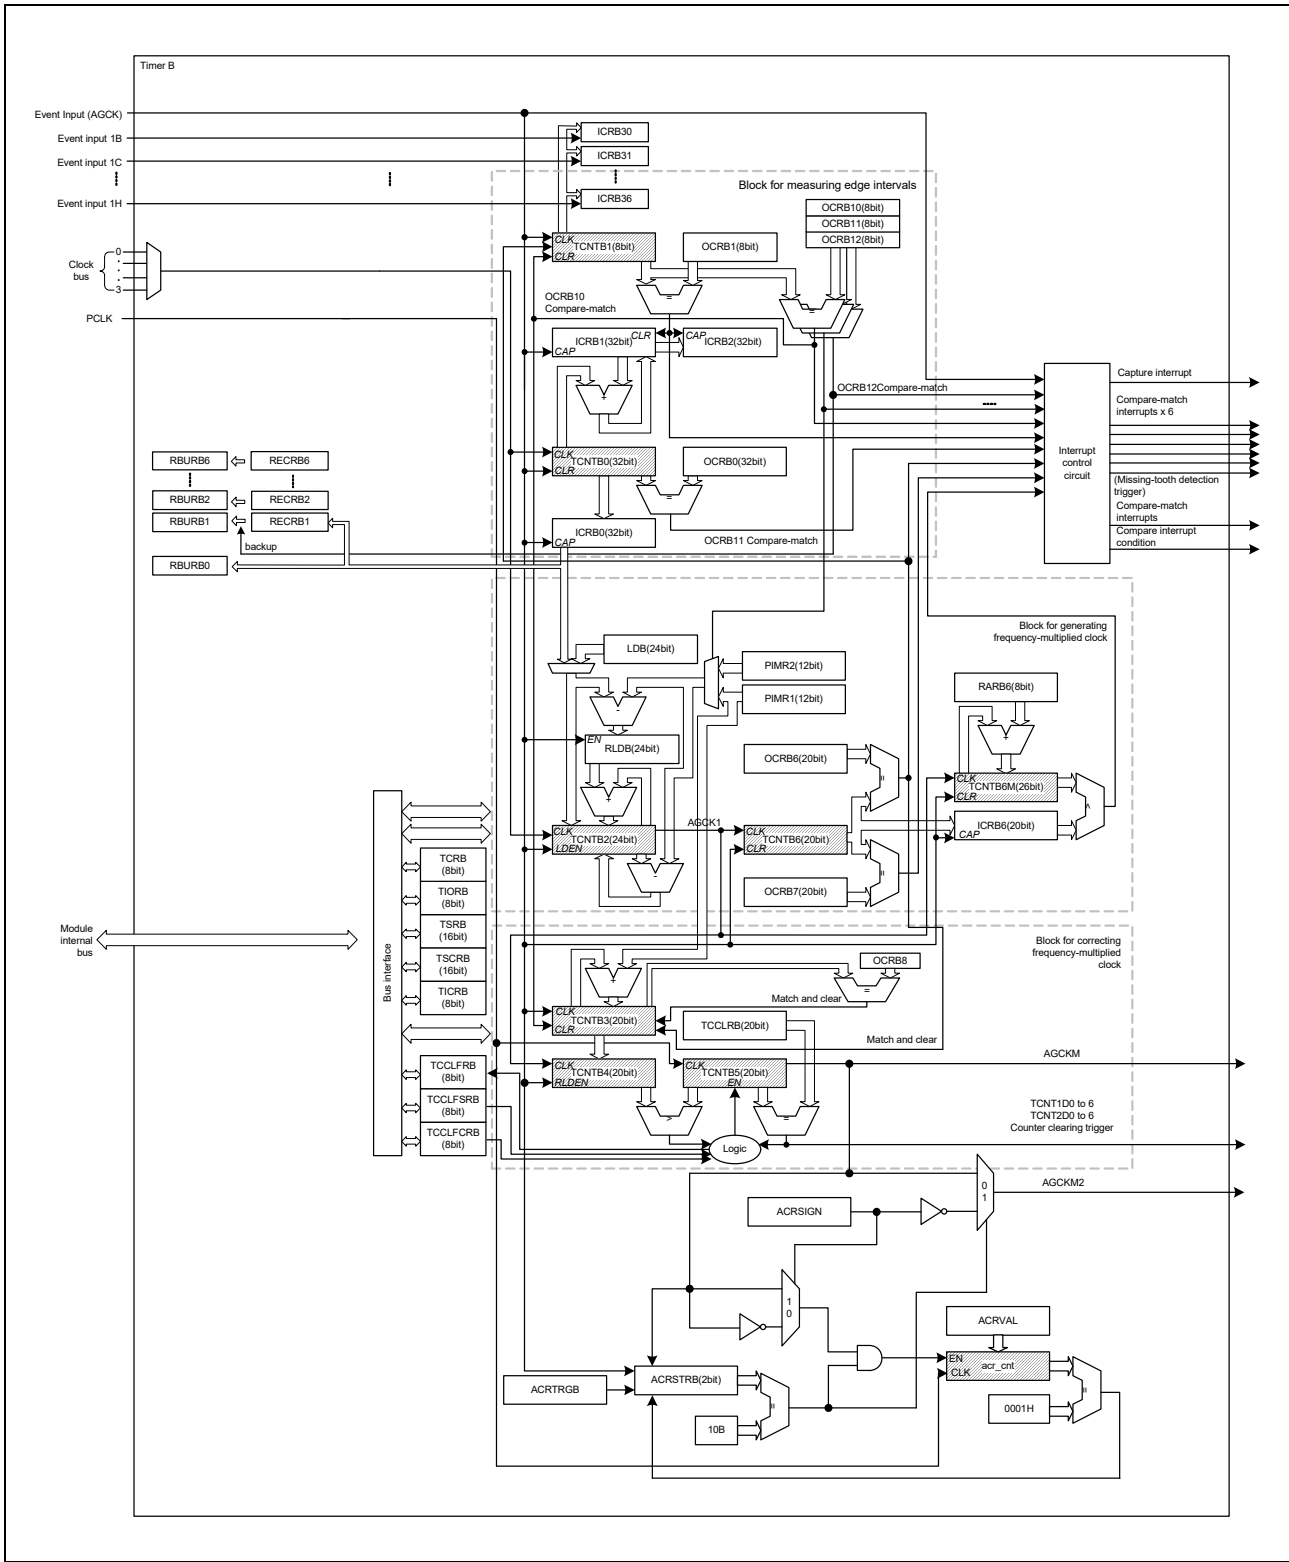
Timer B

Event Input (AGCK)
Event input 1B
Event input 1C
Event input 1H
Clock bus
0
3
PCLK

ICRB30
ICRB31
ICRB36

Block for measuring edge intervals

OCRB10(8bit)
OCRB11(8bit)
OCRB12(8bit)

CLK
TCNTB1(8bit)
CLR
OCRB1(8bit)
=
OCRB10
Compare-match
=
CLR
CAP
ICRB1(32bit)
CAP
ICRB2(32bit)
+
OCRB12Compare-match
CLK
TCNTB0(32bit)
CLR
OCRB0(32bit)
=
ICRB0(32bit)
CAP
OCRB11 Compare-match

RBURB6
RECRB6
RBURB2
RECRB2
RBURB1
RECRB1
backup
RBURB0

Interrupt control circuit

Capture interrupt
Compare-match interrupts x 6
(Missing-tooth detection trigger)
Compare-match interrupts
Compare interrupt condition

Block for generating frequency-multiplied clock

LDB(24bit)
PIMR2(12bit)
PIMR1(12bit)
-
EN
RLDB(24bit)
+
CLK
TCNTB2(24bit)
LDEN
AGCK1
-
RARB6(8bit)
+
OCRB6(20bit)
=
CLK
TCNTB6M(26bit)
CLR
>
CLK
TCNTB6(20bit)
CLR
ICRB6(20bit)
CAP
=
OCRB7(20bit)

Bus interface
TCRB (8bit)
TIORB (8bit)
TSRB (16bit)
TSCRB (16bit)
TICRB (8bit)
TCCLFRB (8bit)
TCCLFSRB (8bit)
TCCLFCRB (8bit)

Module internal bus

Block for correcting frequency-multiplied clock

+
OCRB8
=
Match and clear
CLK
TCNTB3(20bit)
CLR
TCCLRB(20bit)
Match and clear
CLK
TCNTB4(20bit)
RLDEN
CLK
TCNTB5(20bit)
EN
AGCKM
>
=
TCNT1D0 to 6
TCNT2D0 to 6
Counter clearing trigger
Logic

0
1
AGCKM2
ACRSIGN
1
0
ACRVAL
EN
acr_cnt
CLK
=
ACRTRGB
ACRSTRB(2bit)
=
10B
0001H